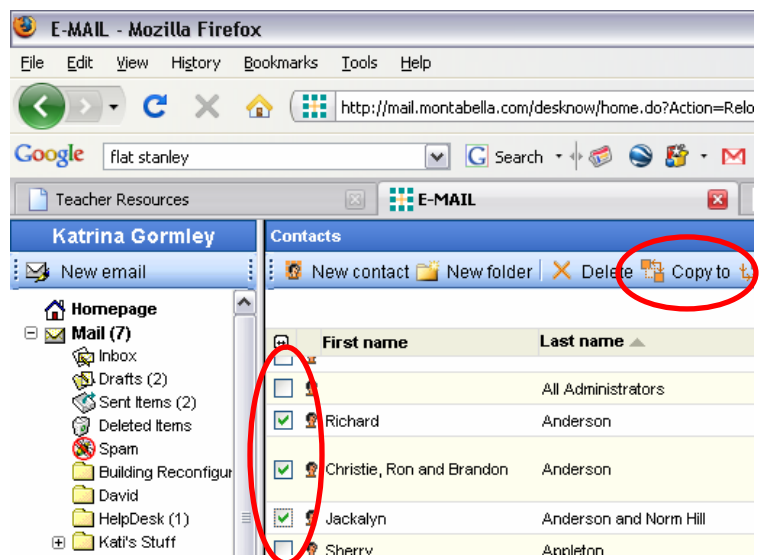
E-MAIL - Mozilla Firefox

File Edit View History Bookmarks Tools Help

http://mail.montabella.com/desknow/home.do?Action=Relo

Google flat stanley Search

Teacher Resources

E-MAIL

Katrina Gormley

New email

Homepage

Mail (7)

Inbox

Drafts (2)

Sent Items (2)

Deleted Items

Spam

Building Reconfigur

David

HelpDesk (1)

Kati's Stuff

Contacts

New contact New folder Delete Copy to

| | First name | Last name |
|---|---|---|
| | | All Administrators |
| ☑ | Richard | Anderson |
| ☑ | Christie, Ron and Brandon | Anderson |
| ☑ | Jackalyn | Anderson and Norm Hill |
| | Sherry | Appleton |